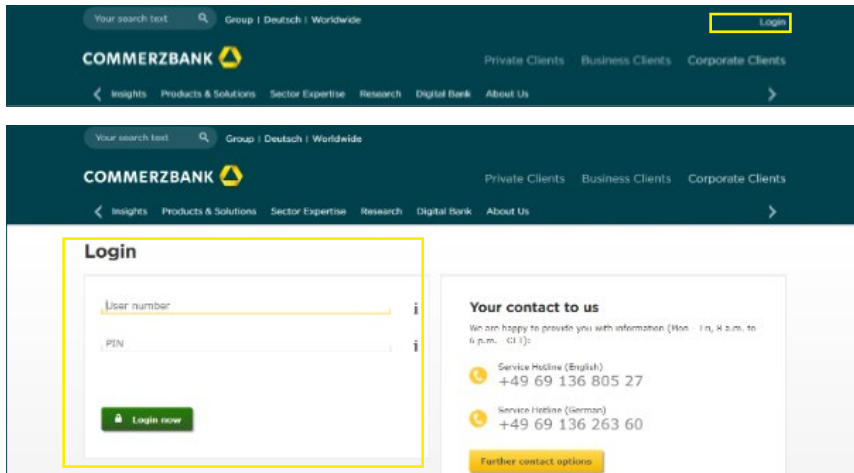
Your search text | Group | Deutsch | Worldwide | Login

COMMERZBANK

Private Clients | Business Clients | Corporate Clients

Insights | Products & Solutions | Sector Expertise | Research | Digital Bank | About Us

Your search text | Group | Deutsch | Worldwide

COMMERZBANK

Private Clients | Business Clients | Corporate Clients

Insights | Products & Solutions | Sector Expertise | Research | Digital Bank | About Us

Login

User number

i

PIN

i

Login now

Your contact to us

We are happy to provide you with information (Mon - Fri, 8 a.m. to 6 p.m. CET):

Service Hotline (English)
+49 69 136 805 27

Service Hotline (German)
+49 69 136 263 60

Further contact options